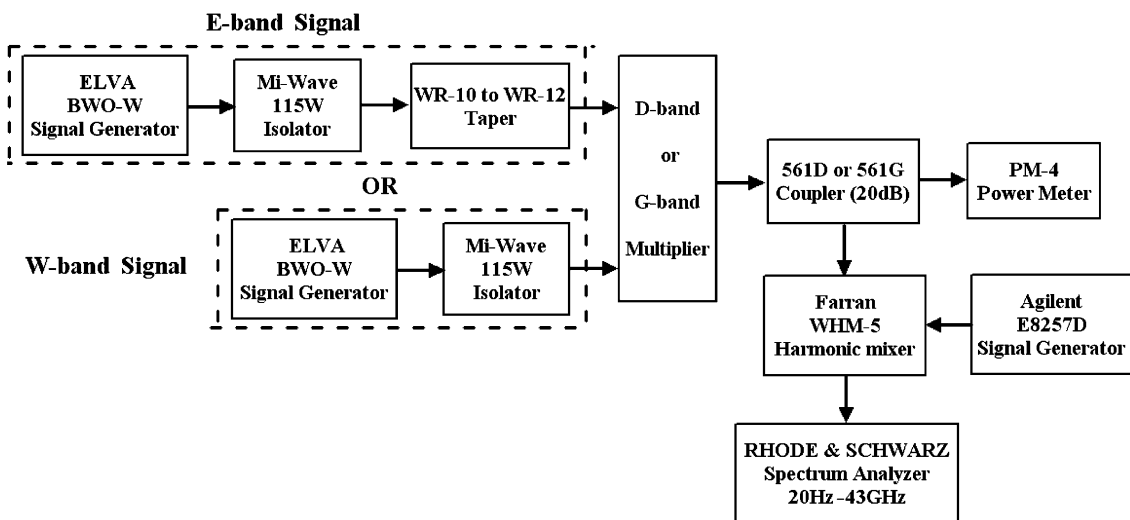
E-band Signal

ELVA BWO-W Signal Generator

Mi-Wave 115W Isolator

WR-10 to WR-12 Taper

OR

W-band Signal

ELVA BWO-W Signal Generator

Mi-Wave 115W Isolator

D-band or G-band Multiplier

561D or 561G Coupler (20dB)

PM-4 Power Meter

Farran WHM-5 Harmonic mixer

Agilent E8257D Signal Generator

RHODE & SCHWARZ Spectrum Analyzer 20Hz -43GHz